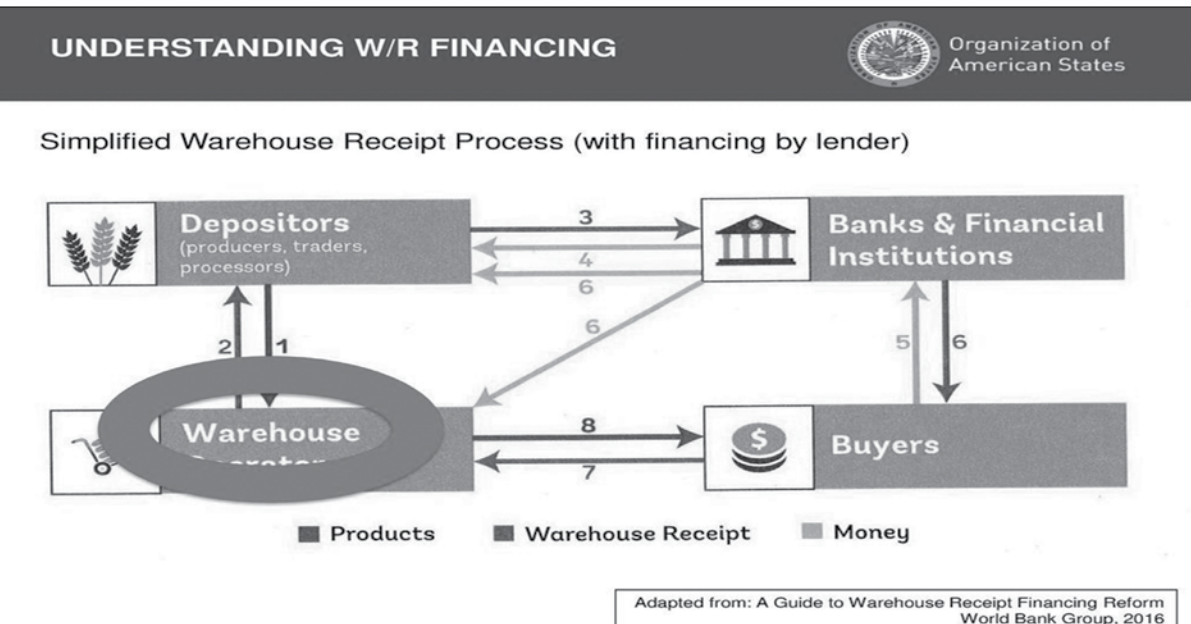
UNDERSTANDING W/R FINANCING

Organization of American States

Simplified Warehouse Receipt Process (with financing by lender)

Depositors (producers, traders, processors)

Banks & Financial Institutions

3

4

6

6

2

1

5

6

Warehouse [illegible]

8

7

Buyers

Products Warehouse Receipt Money

Adapted from: A Guide to Warehouse Receipt Financing Reform World Bank Group, 2016